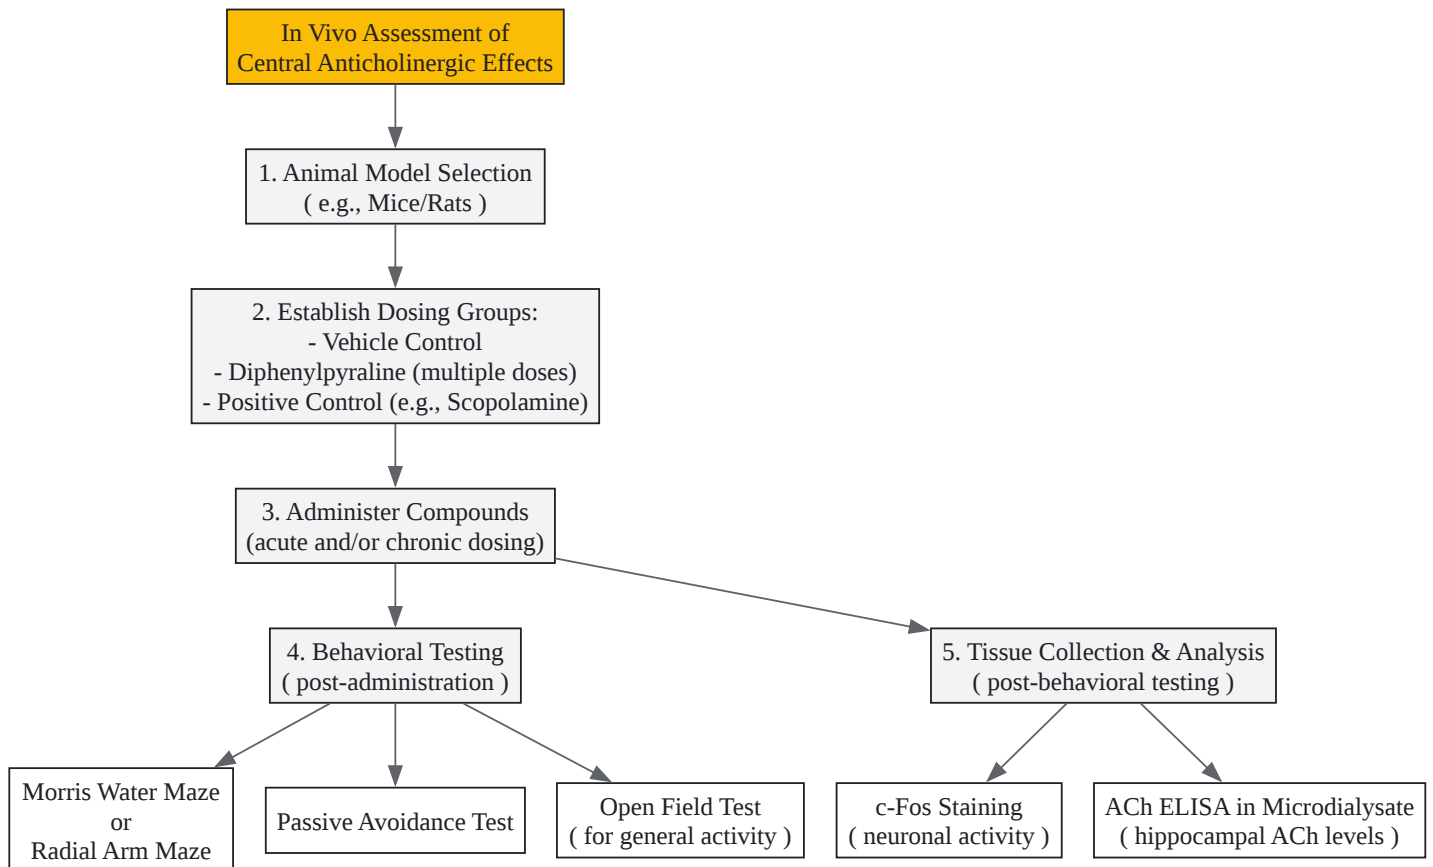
In Vivo Assessment of Central Anticholinergic Effects

1. Animal Model Selection ( e.g., Mice/Rats )

2. Establish Dosing Groups:
- Vehicle Control
- Diphenylpyraline (multiple doses)
- Positive Control (e.g., Scopolamine)

3. Administer Compounds (acute and/or chronic dosing)

4. Behavioral Testing ( post-administration )

5. Tissue Collection & Analysis ( post-behavioral testing )

Morris Water Maze or Radial Arm Maze

Passive Avoidance Test

Open Field Test ( for general activity )

c-Fos Staining ( neuronal activity )

ACh ELISA in Microdialysate ( hippocampal ACh levels )